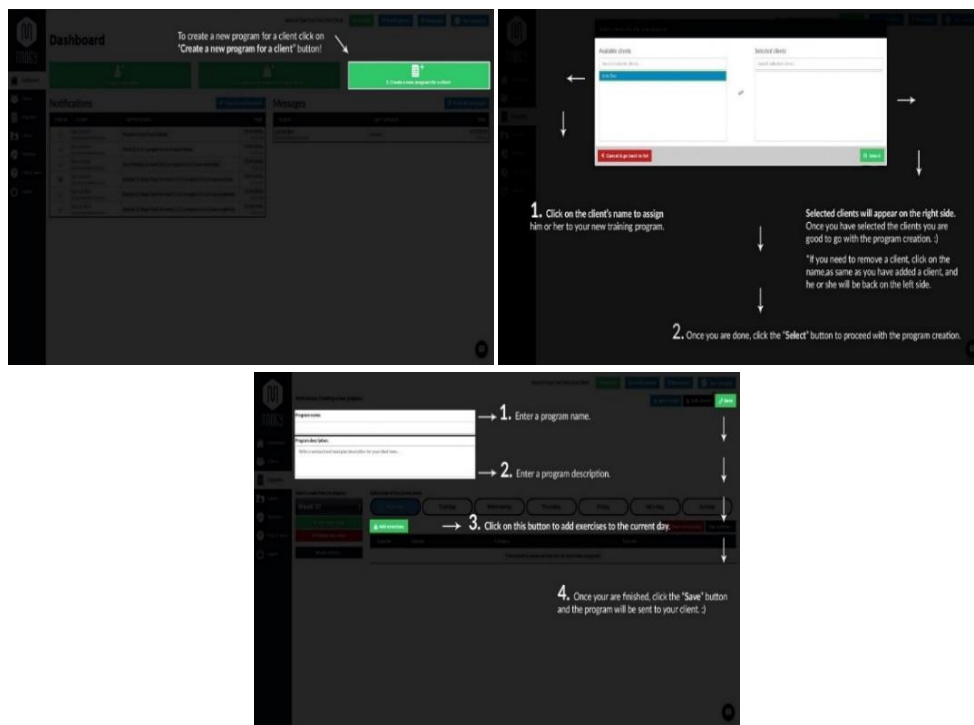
Dashboard

To create a new program for a client click on "Create a new program for a client" button!

3. Create a new program for a client

Notifications

Messages

Available clients

Selected clients

Cancel & go back to list

Select

1. Click on the client's name to assign him or her to your new training program.

Selected clients will appear on the right side. Once you have selected the clients you are good to go with the program creation. :)

*If you need to remove a client, click on the name,as same as you have added a client, and he or she will be back on the left side.

2. Once you are done, click the "Select" button to proceed with the program creation.

Program name

Program description

Save

1. Enter a program name.

2. Enter a program description.

Add exercises

3. Click on this button to add exercises to the current day.

4. Once your are finished, click the "Save" button and the program will be sent to your client. :)